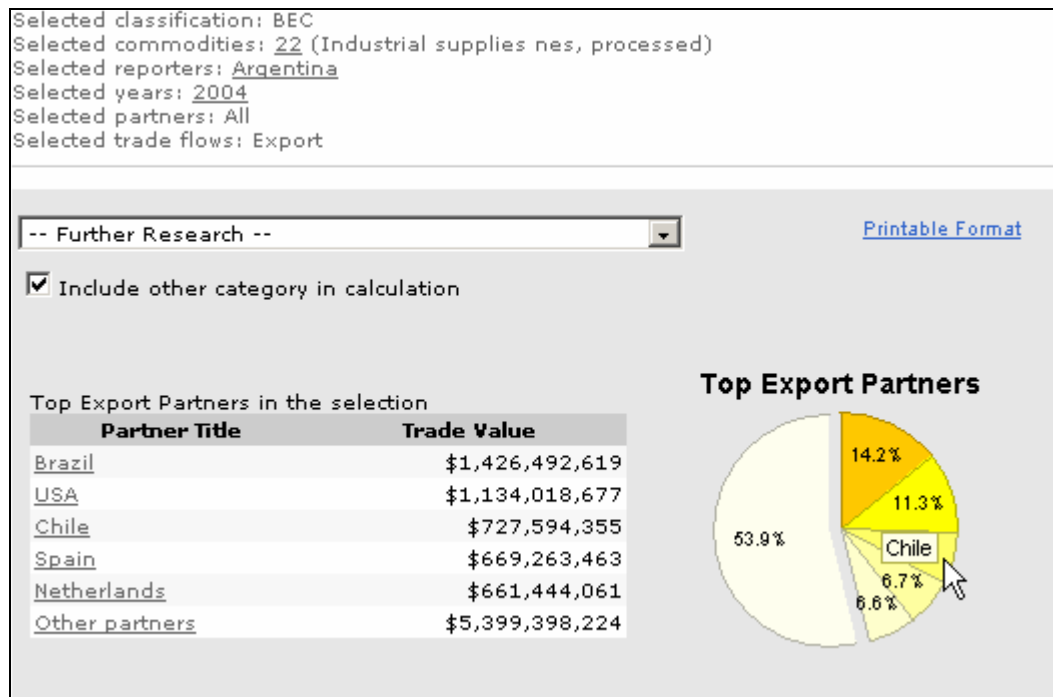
Selected classification: BEC
Selected commodities: 22 (Industrial supplies nes, processed)
Selected reporters: Argentina
Selected years: 2004
Selected partners: All
Selected trade flows: Export

-- Further Research --

Printable Format

Include other category in calculation

Top Export Partners in the selection

| Partner Title | Trade Value |
|---|---|
| Brazil | \$1,426,492,619 |
| USA | \$1,134,018,677 |
| Chile | \$727,594,355 |
| Spain | \$669,263,463 |
| Netherlands | \$661,444,061 |
| Other partners | \$5,399,398,224 |

Top Export Partners

14.2%
11.3%
53.9%
Chile
6.7%
6.6%